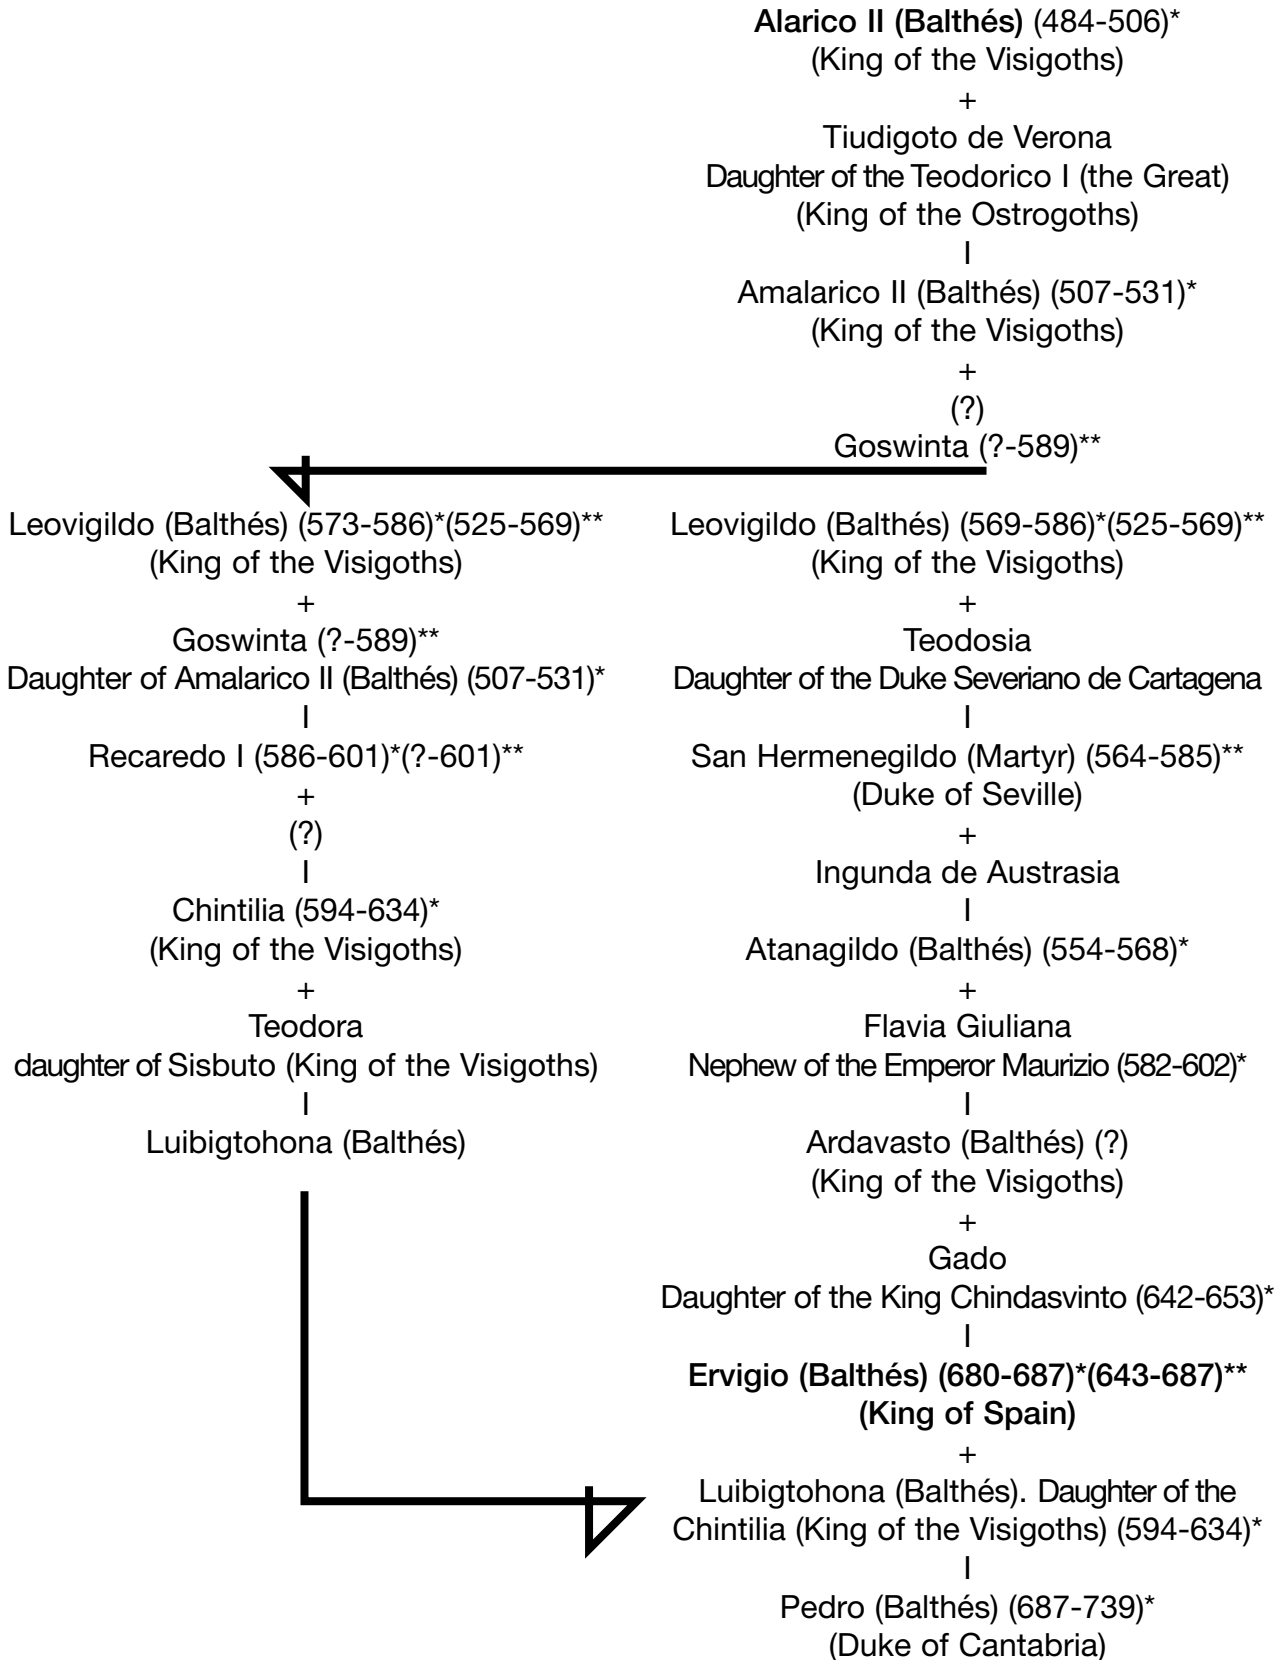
Alarico II (Balthés) (484-506)*
(King of the Visigoths)
+
Tiudigoto de Verona
Daughter of the Teodorico I (the Great)
(King of the Ostrogoths)
I
Amalarico II (Balthés) (507-531)*
(King of the Visigoths)
+
(?)
Goswinta (?-589)**

Leovigildo (Balthés) (573-586)*(525-569)**
(King of the Visigoths)
+
Goswinta (?-589)**
Daughter of Amalarico II (Balthés) (507-531)*
I
Recaredo I (586-601)*(?-601)**
+
(?)
I
Chintilia (594-634)*
(King of the Visigoths)
+
Teodora
daughter of Sisbuto (King of the Visigoths)
I
Luibigtohona (Balthés)

Leovigildo (Balthés) (569-586)*(525-569)**
(King of the Visigoths)
+
Teodosia
Daughter of the Duke Severiano de Cartagena
I
San Hermenegildo (Martyr) (564-585)**
(Duke of Seville)
+
Ingunda de Austrasia
I
Atanagildo (Balthés) (554-568)*
+
Flavia Giuliana
Nephew of the Emperor Maurizio (582-602)*
I
Ardavasto (Balthés) (?)
(King of the Visigoths)
+
Gado
Daughter of the King Chindasvinto (642-653)*
I
Ervigio (Balthés) (680-687)*(643-687)**
(King of Spain)
+
Luibigtohona (Balthés). Daughter of the Chintilia (King of the Visigoths) (594-634)*
I
Pedro (Balthés) (687-739)*
(Duke of Cantabria)